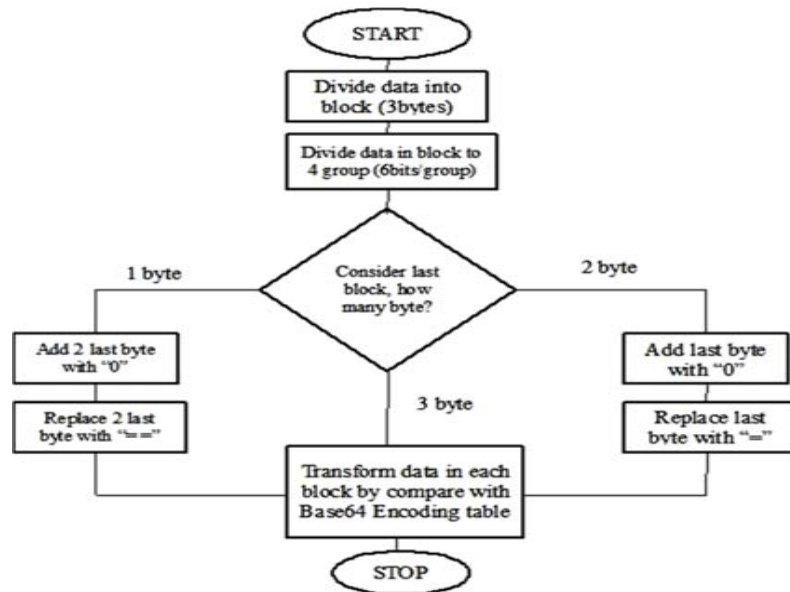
START

Divide data into block (3bytes)

Divide data in block to 4 group (6bits/group)

1 byte

Consider last block, how many byte?

2 byte

Add 2 last byte with "0"

Replace 2 last byte with "=="

3 byte

Add last byte with "0"

Replace last byte with "="

Transform data in each block by compare with Base64 Encoding table

STOP